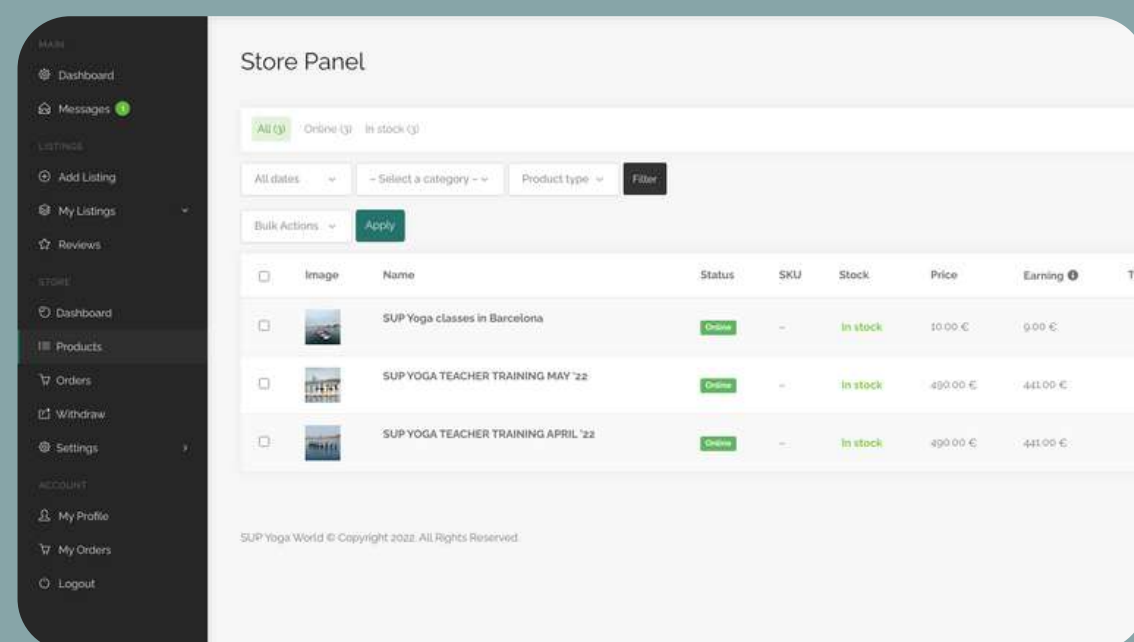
MAIN
Dashboard
Messages 1
LISTINGS
Add Listing
My Listings
Reviews
STORE
Dashboard
Products
Orders
Withdraw
Settings
ACCOUNT
My Profile
My Orders
Logout

Store Panel

All (3) Online (3) In stock (3)

All dates
– Select a category –
Product type
Filter

Bulk Actions
Apply

| | Image | Name | Status | SKU | Stock | Price | Earning | T |
|---|---|---|---|---|---|---|---|---|
| | | SUP Yoga classes in Barcelona | Online | – | In stock | 10.00 € | 9.00 € | |
| | | SUP YOGA TEACHER TRAINING MAY '22 | Online | – | In stock | 490.00 € | 441.00 € | |
| | | SUP YOGA TEACHER TRAINING APRIL '22 | Online | – | In stock | 490.00 € | 441.00 € | |

SUP Yoga World © Copyright 2022. All Rights Reserved.